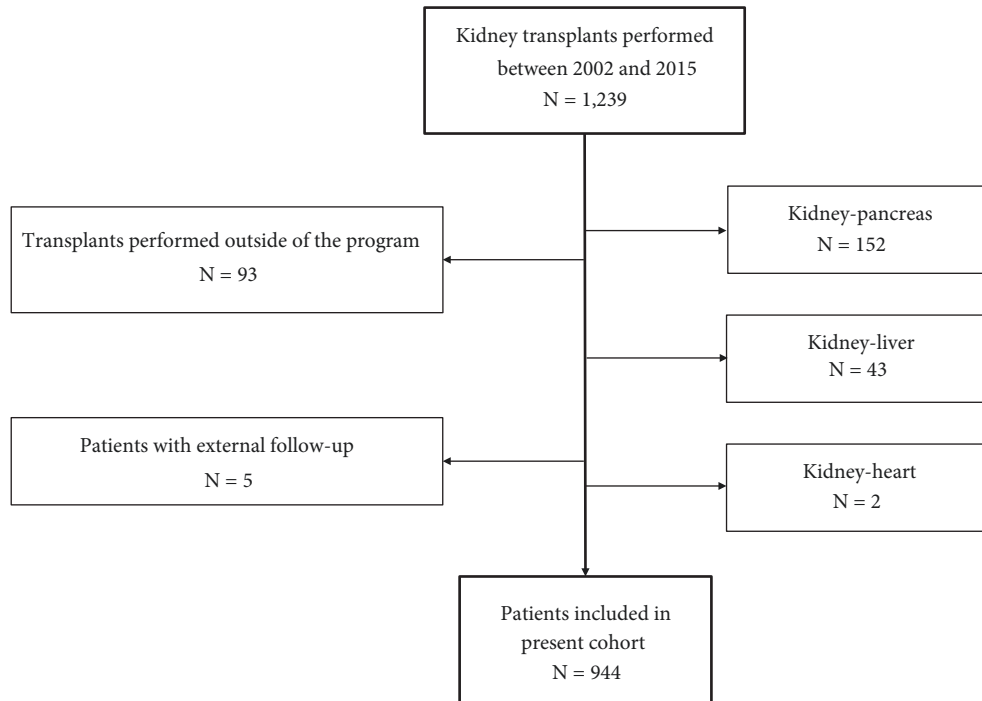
Kidney transplants performed between 2002 and 2015
N = 1,239

Transplants performed outside of the program
N = 93

Kidney-pancreas
N = 152

Kidney-liver
N = 43

Patients with external follow-up
N = 5

Kidney-heart
N = 2

Patients included in present cohort
N = 944